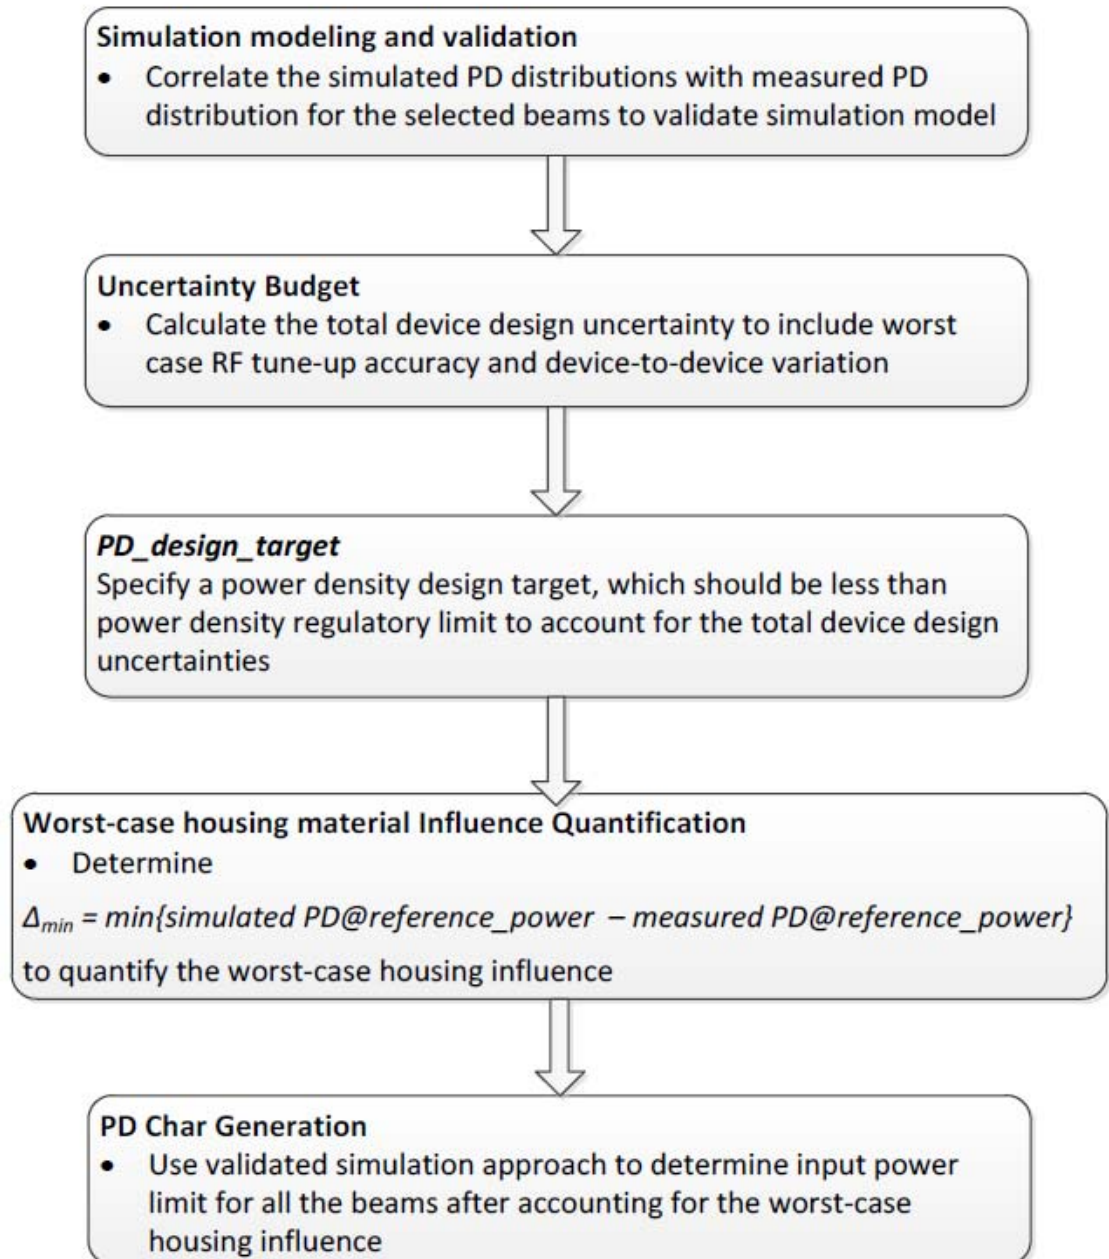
Simulation modeling and validation
• Correlate the simulated PD distributions with measured PD distribution for the selected beams to validate simulation model

Uncertainty Budget
• Calculate the total device design uncertainty to include worst case RF tune-up accuracy and device-to-device variation

*PD_design_target*
Specify a power density design target, which should be less than power density regulatory limit to account for the total device design uncertainties

Worst-case housing material Influence Quantification
• Determine
$\Delta_{min}$ = *min{simulated PD@reference_power – measured PD@reference_power}*
to quantify the worst-case housing influence

PD Char Generation
• Use validated simulation approach to determine input power limit for all the beams after accounting for the worst-case housing influence